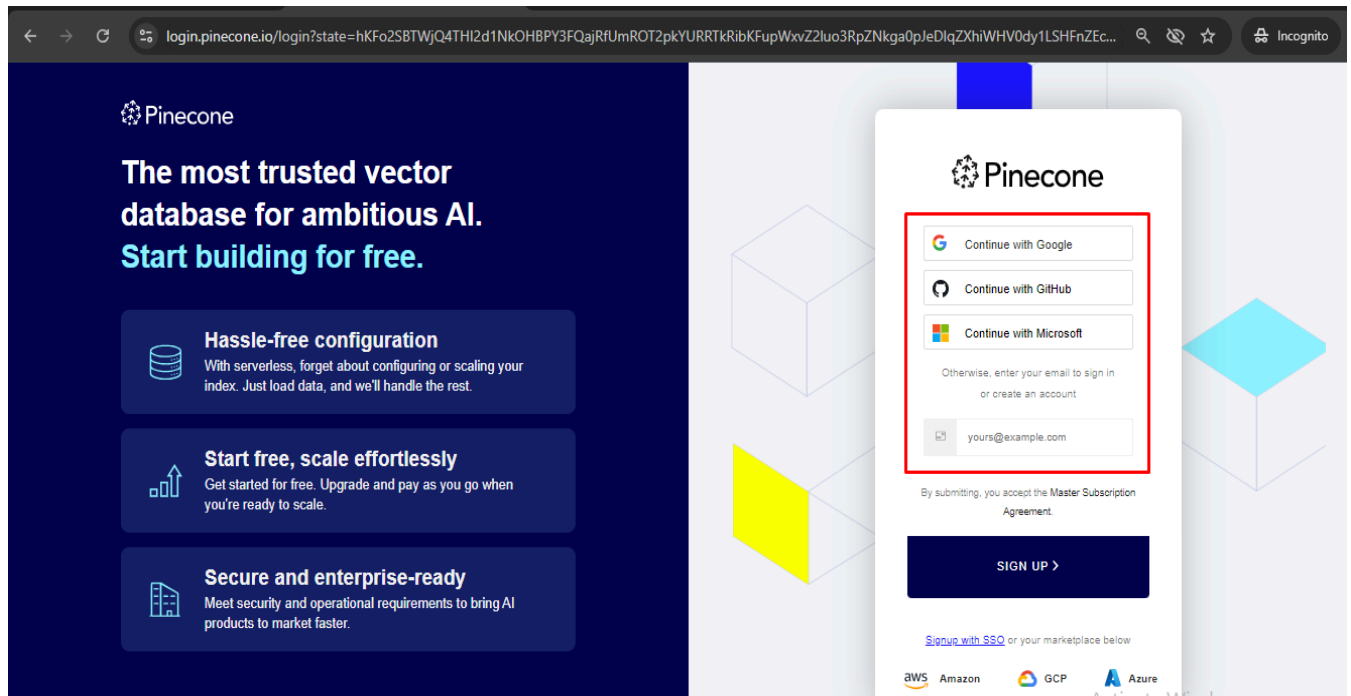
login.pinecone.io/login?state=hKFo2SBTWjQ4THI2d1NkOHBPY3FQajRfUmROT2pkYURRTkRibKFupWxvZ2luo3RpZNkga0pJeDlqZXhiWHV0dy1LSHFnZEc...

Incognito

Pinecone

The most trusted vector database for ambitious AI.
Start building for free.

Hassle-free configuration
With serverless, forget about configuring or scaling your index. Just load data, and we'll handle the rest.

Start free, scale effortlessly
Get started for free. Upgrade and pay as you go when you're ready to scale.

Secure and enterprise-ready
Meet security and operational requirements to bring AI products to market faster.

Pinecone

Continue with Google

Continue with GitHub

Continue with Microsoft

Otherwise, enter your email to sign in or create an account

yours@example.com

By submitting, you accept the Master Subscription Agreement.

SIGN UP >

Signup with SSO or your marketplace below

aws Amazon

GCP

Azure